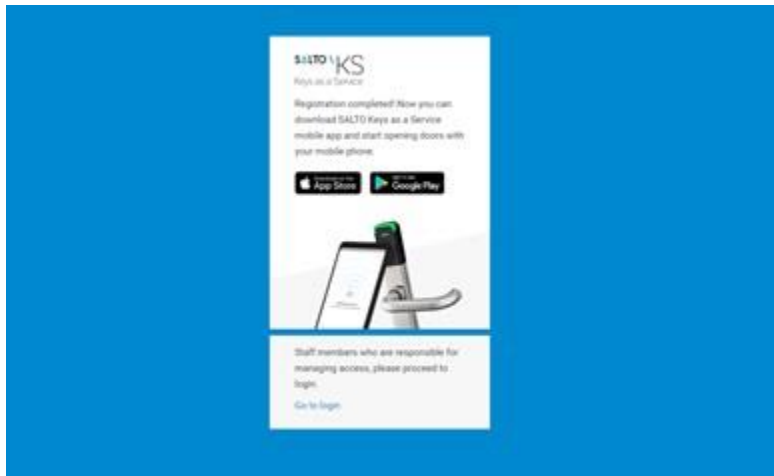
SALTO KS
Keys as a Service

Registration completed! Now you can download SALTO Keys as a Service mobile app and start opening doors with your mobile phone.

Download on the App Store

GET IT ON Google Play

Staff members who are responsible for managing access, please proceed to login.

Go to login